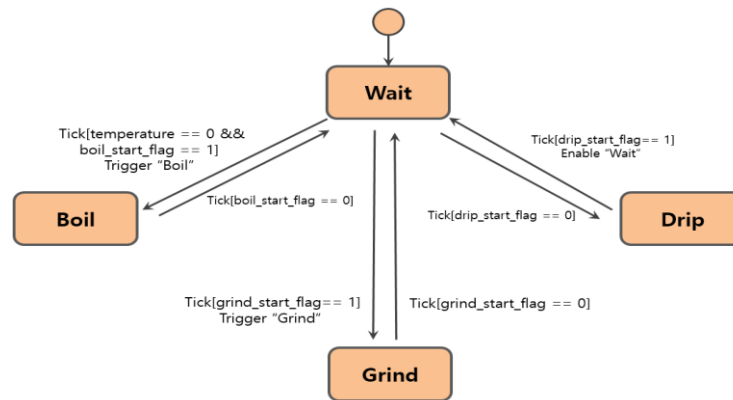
Wait

Tick[temperature == 0 &&
boil_start_flag == 1]
Trigger "Boil"

Tick[boil_start_flag == 0]

Tick[drip_start_flag== 1]
Enable "Wait"

Tick[drip_start_flag == 0]

Boil

Drip

Tick[grind_start_flag== 1]
Trigger "Grind"

Tick[grind_start_flag == 0]

Grind